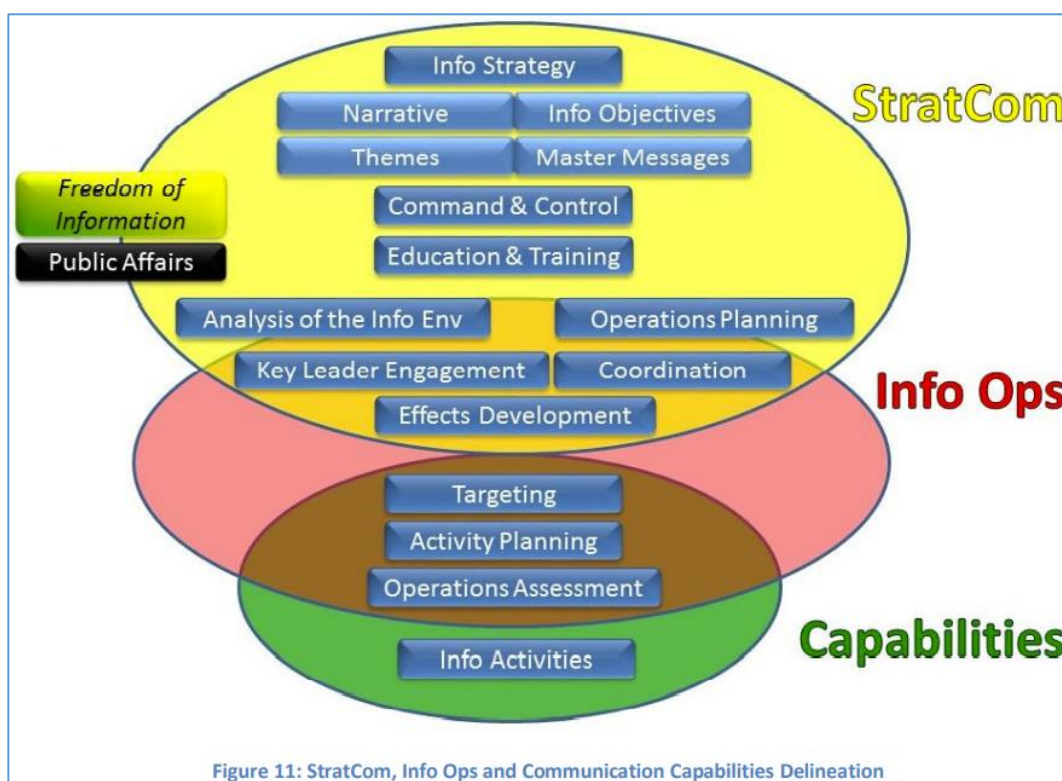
StratCom

Info Strategy

Narrative

Info Objectives

Themes

Master Messages

Freedom of Information

Public Affairs

Command & Control

Education & Training

Analysis of the Info Env

Operations Planning

Key Leader Engagement

Coordination

Info Ops

Effects Development

Targeting

Activity Planning

Operations Assessment

Capabilities

Info Activities

Figure 11: StratCom, Info Ops and Communication Capabilities Delineation